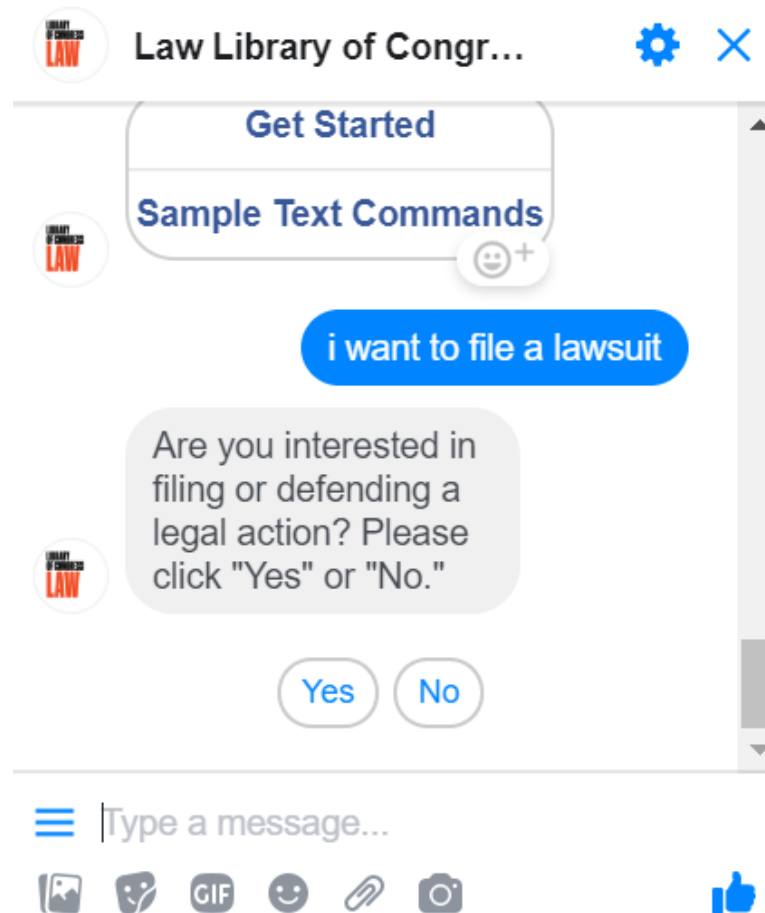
LAW

Law Library of Congr...

Get Started

Sample Text Commands

LAW

i want to file a lawsuit

Are you interested in filing or defending a legal action? Please click "Yes" or "No."

LAW

Yes

No

Type a message...

GIF